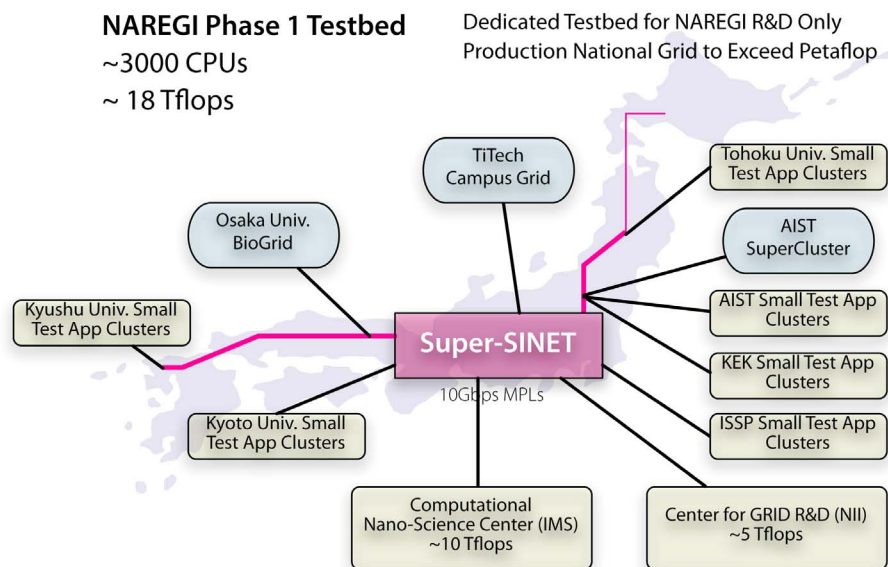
NAREGI Phase 1 Testbed
~3000 CPUs
~ 18 Tflops

Dedicated Testbed for NAREGI R&D Only
Production National Grid to Exceed Petaflop

TiTech
Campus Grid

Tohoku Univ. Small
Test App Clusters

Osaka Univ.
BioGrid

AIST
SuperCluster

Kyushu Univ. Small
Test App Clusters

AIST Small Test App
Clusters

Super-SINET

10Gbps MPLs

KEK Small Test App
Clusters

Kyoto Univ. Small
Test App Clusters

ISSP Small Test App
Clusters

Computational
Nano-Science Center (IMS)
~10 Tflops

Center for GRID R&D (NII)
~5 Tflops